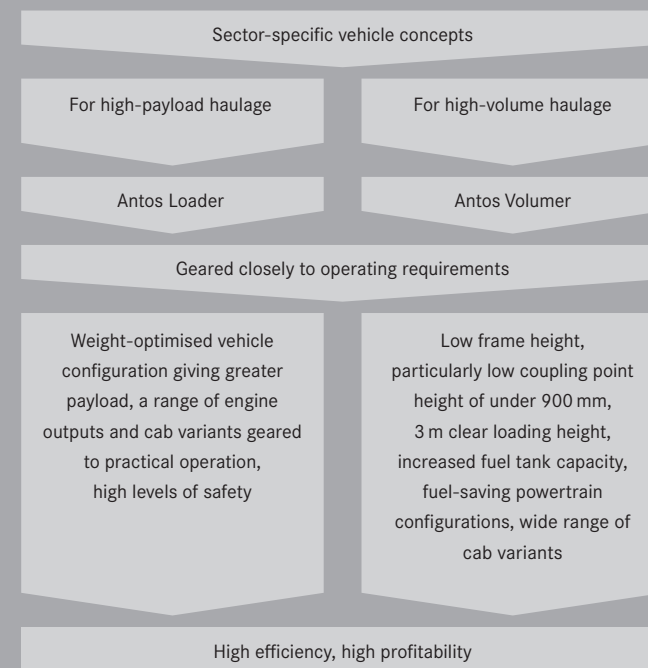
Sector-specific vehicle concepts

For high-payload haulage

For high-volume haulage

Antos Loader

Antos Volumer

Geared closely to operating requirements

Weight-optimised vehicle configuration giving greater payload, a range of engine outputs and cab variants geared to practical operation, high levels of safety

Low frame height, particularly low coupling point height of under 900 mm, 3 m clear loading height, increased fuel tank capacity, fuel-saving powertrain configurations, wide range of cab variants

High efficiency, high profitability